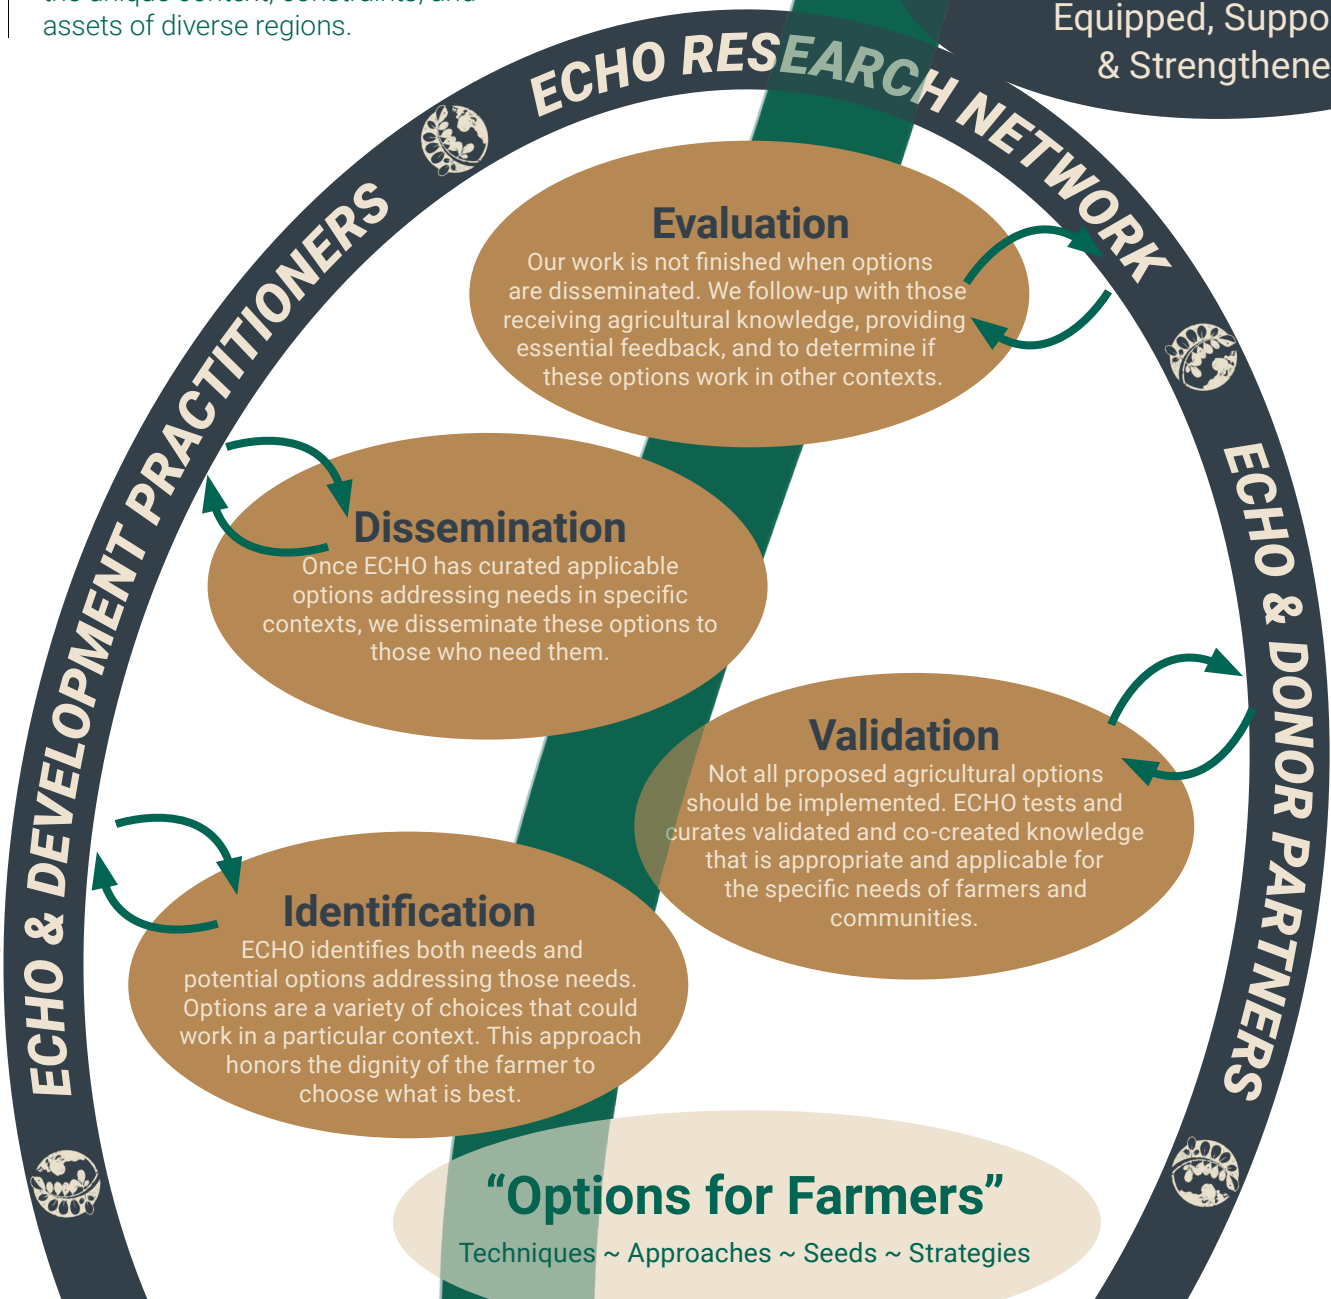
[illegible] assets of diverse regions.

Equipped, Suppo
& Strengthene

ECHO RESEARCH NETWORK

ECHO & DEVELOPMENT PRACTITIONERS

ECHO & DONOR PARTNERS

Evaluation
Our work is not finished when options are disseminated. We follow-up with those receiving agricultural knowledge, providing essential feedback, and to determine if these options work in other contexts.

Dissemination
Once ECHO has curated applicable options addressing needs in specific contexts, we disseminate these options to those who need them.

Validation
Not all proposed agricultural options should be implemented. ECHO tests and curates validated and co-created knowledge that is appropriate and applicable for the specific needs of farmers and communities.

Identification
ECHO identifies both needs and potential options addressing those needs. Options are a variety of choices that could work in a particular context. This approach honors the dignity of the farmer to choose what is best.

“Options for Farmers”
Techniques ~ Approaches ~ Seeds ~ Strategies